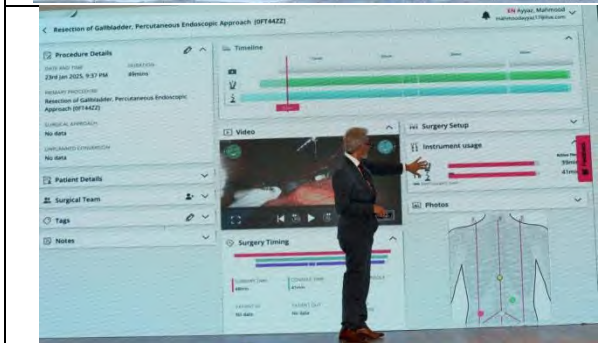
< Resection of Gallbladder, Percutaneous Endoscopic Approach (0FT44ZZ)

KN Ayyaz, Mahmood
mahmoodayyaz17@live.com

Procedure Details

DATE AND TIME
23rd Jan 2025, 9:57 PM

DURATION
89mins

PRIMARY PROCEDURE
Resection of Gallbladder, Percutaneous Endoscopic Approach (0FT44ZZ)

SURGICAL APPROACH
No data

UNPLANNED CONVERSION
No data

Patient Details

Surgical Team

Tags

Notes

Timeline

Video

Surgery Setup

Instrument usage

Photos

Surgery Timing

No data

No data